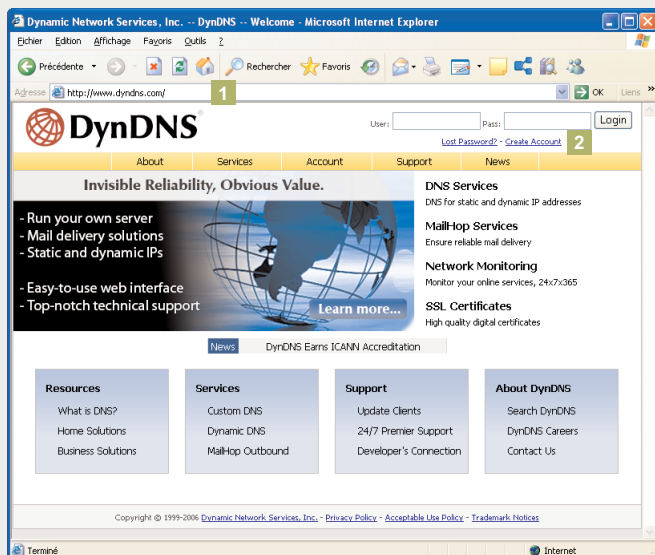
Dynamic Network Services, Inc. -- DynDNS -- Welcome - Microsoft Internet Explorer

Fichier Edition Affichage Favoris Outils ?

Précédente Rechercher Favoris

Adresse http://www.dyndns.com/ 1 OK Liens

DynDNS

User: Pass: Login

Lost Password? - Create Account 2

About Services Account Support News

Invisible Reliability, Obvious Value.

- Run your own server
- Mail delivery solutions
- Static and dynamic IPs

- Easy-to-use web interface
- Top-notch technical support

Learn more...

DNS Services
DNS for static and dynamic IP addresses

MailHop Services
Ensure reliable mail delivery

Network Monitoring
Monitor your online services, 24x7x365

SSL Certificates
High quality digital certificates

News DynDNS Earns ICANN Accreditation

Resources
What is DNS?
Home Solutions
Business Solutions

Services
Custom DNS
Dynamic DNS
MailHop Outbound

Support
Update Clients
24/7 Premier Support
Developer's Connection

About DynDNS
Search DynDNS
DynDNS Careers
Contact Us

Copyright © 1999-2006 Dynamic Network Services, Inc. - Privacy Policy - Acceptable Use Policy - Trademark Notices

Terminé Internet